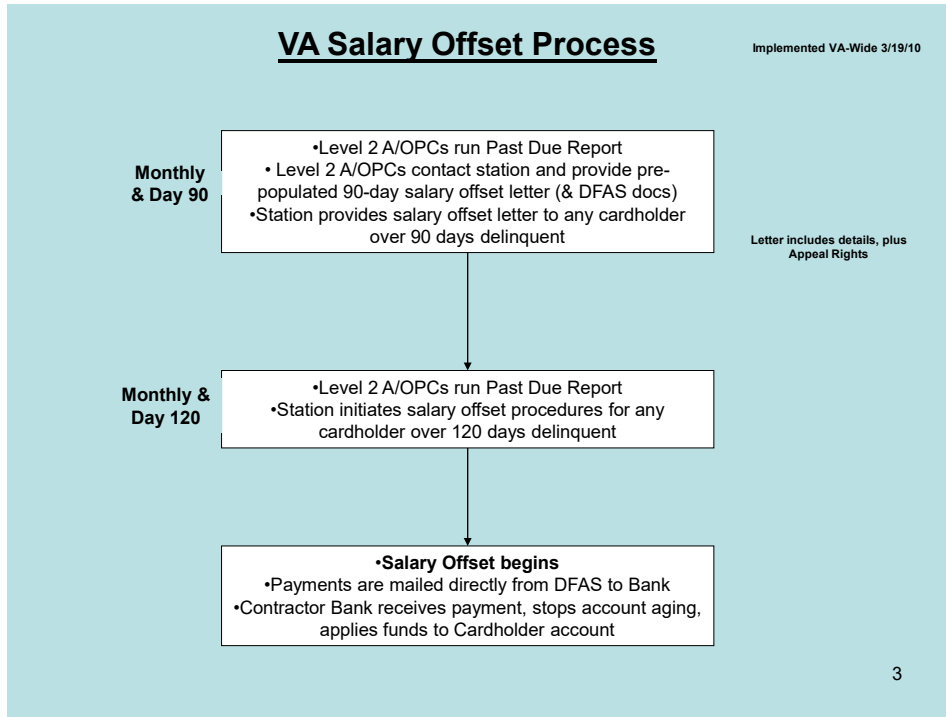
VA Salary Offset Process

Implemented VA-Wide 3/19/10

Monthly & Day 90

•Level 2 A/OPCs run Past Due Report
• Level 2 A/OPCs contact station and provide prepopulated 90-day salary offset letter (& DFAS docs)
•Station provides salary offset letter to any cardholder over 90 days delinquent

Letter includes details, plus Appeal Rights

Monthly & Day 120

•Level 2 A/OPCs run Past Due Report
•Station initiates salary offset procedures for any cardholder over 120 days delinquent

•Salary Offset begins
•Payments are mailed directly from DFAS to Bank
•Contractor Bank receives payment, stops account aging, applies funds to Cardholder account

3